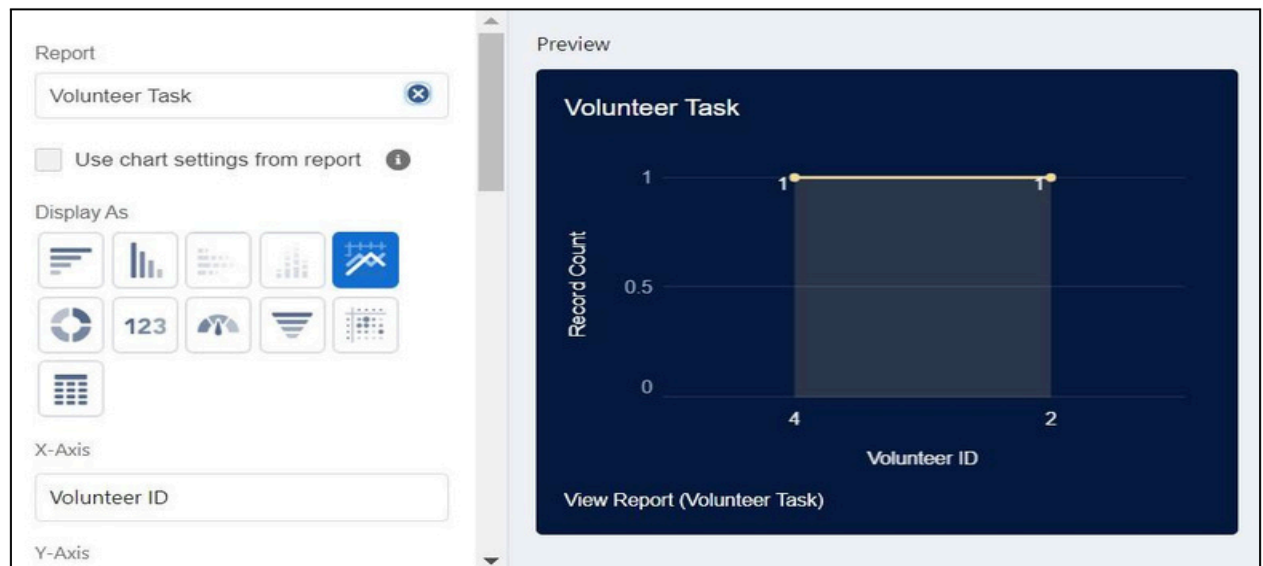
Report

Volunteer Task

Use chart settings from report

Display As

123

X-Axis

Volunteer ID

Y-Axis

Preview

Volunteer Task

1

0.5

0

Record Count

1

1

4

2

Volunteer ID

View Report (Volunteer Task)